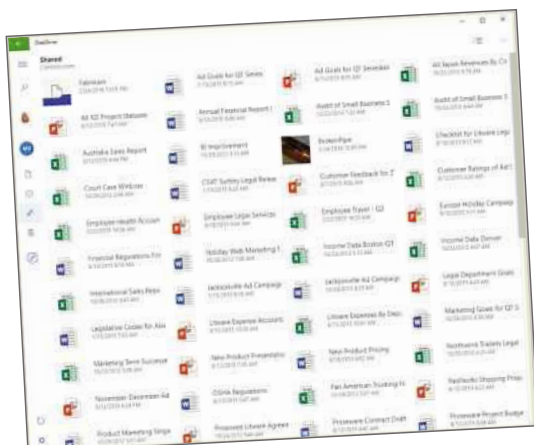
OneDrive

Shared

Fabrikam

Ad Goals for Q2 Series

Ad Goals for Q2 Seriesbar

All Japan Revenues By Co

All XZ Project Statuses

Annual Financial Report

Audit of Small Business 2

Audit of Small Business 3

Australia Sales Report

BI Improvement

Broken Pipe

Checklist for Litware Legi

Court Case Webcast

CSAT Survey Legal Relea

Customer Feedback for 2

Customer Ratings of Ad I

Employee Health Account

Employee Legal Services

Employee Travel - Q2

Europe Holiday Campaig

Financial Regulations Fin

Holiday Web Marketing

Income Data Boston Q3

Income Data Denver

International Sales Repo

Jacksonville Ad Campaign

Jacksonville Ad Campaign

Legal Department Goals

Legislative Codes for Ala

Litware Expense Accounts

Litware Expenses By Depa

Marketing Goals for Q2 S

Marketing Term Successe

New Product Presentatio

New Product Pricing

Northwind Traders Legal

November December Ad

OSHA Regulations

Pan American Trucking Fi

Panfacific Shopping Priso

Product Marketing Slogs

Proposed Litware Agreem

Proseware Contract Draft

Proseware Project Budge